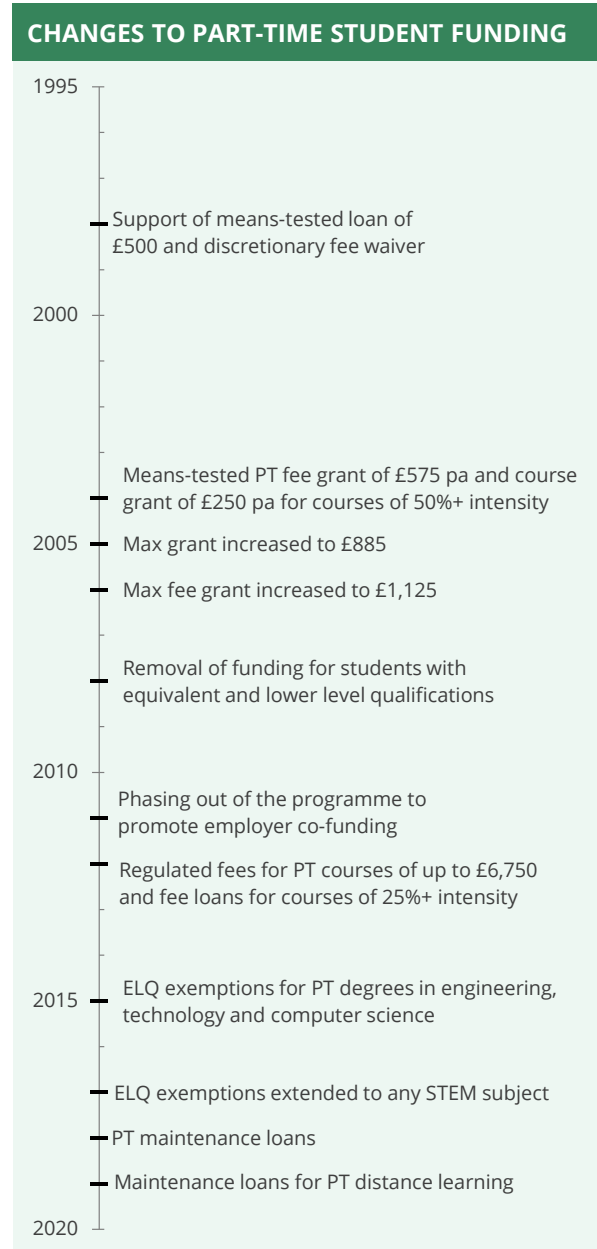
CHANGES TO PART-TIME STUDENT FUNDING

1995

Support of means-tested loan of £500 and discretionary fee waiver

2000

Means-tested PT fee grant of £575 pa and course grant of £250 pa for courses of 50%+ intensity

2005

Max grant increased to £885

Max fee grant increased to £1,125

Removal of funding for students with equivalent and lower level qualifications

2010

Phasing out of the programme to promote employer co-funding

Regulated fees for PT courses of up to £6,750 and fee loans for courses of 25%+ intensity

2015

ELQ exemptions for PT degrees in engineering, technology and computer science

ELQ exemptions extended to any STEM subject

PT maintenance loans

Maintenance loans for PT distance learning

2020